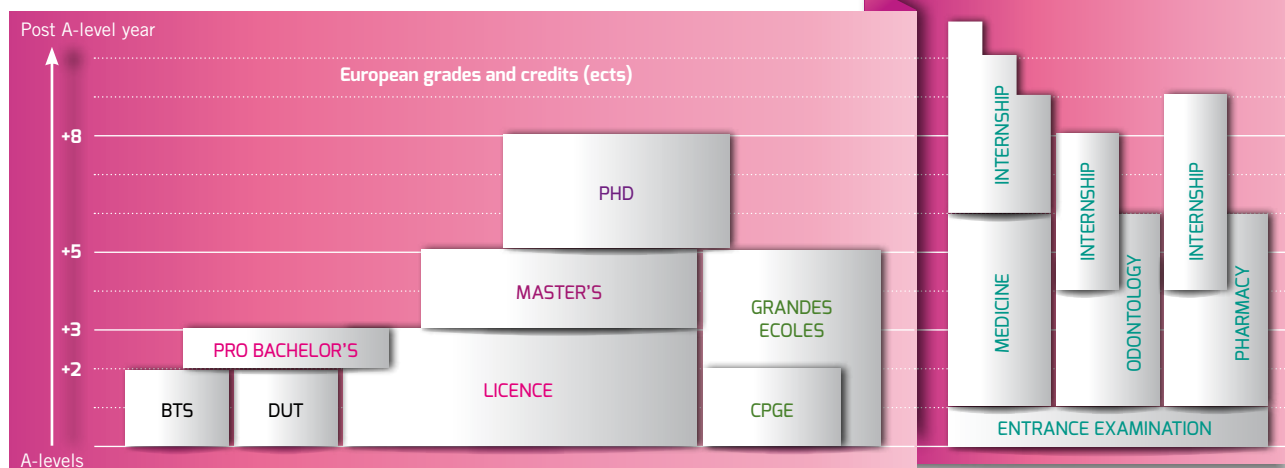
Post A-level year

European grades and credits (ects)

+8
+5
+3
+2
A-levels

PHD

MASTER'S

GRANDES ECOLES

PRO BACHELOR'S

LICENCE

BTS

DUT

CPGE

INTERNSHIP

MEDICINE

INTERNSHIP

ODONTOLOGY

INTERNSHIP

PHARMACY

ENTRANCE EXAMINATION